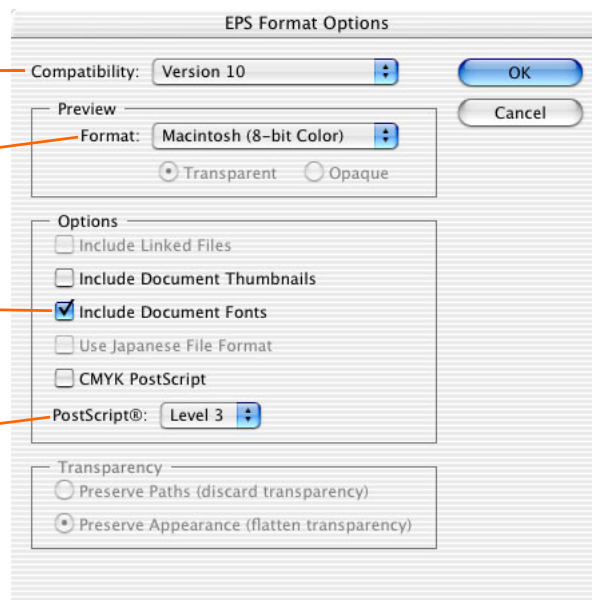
EPS Format Options

Compatibility: Version 10

OK

Cancel

Preview

Format: Macintosh (8-bit Color)

Transparent Opaque

Options

Include Linked Files

Include Document Thumbnails

Include Document Fonts

Use Japanese File Format

CMYK PostScript

PostScript®: Level 3

Transparency

Preserve Paths (discard transparency)

Preserve Appearance (flatten transparency)